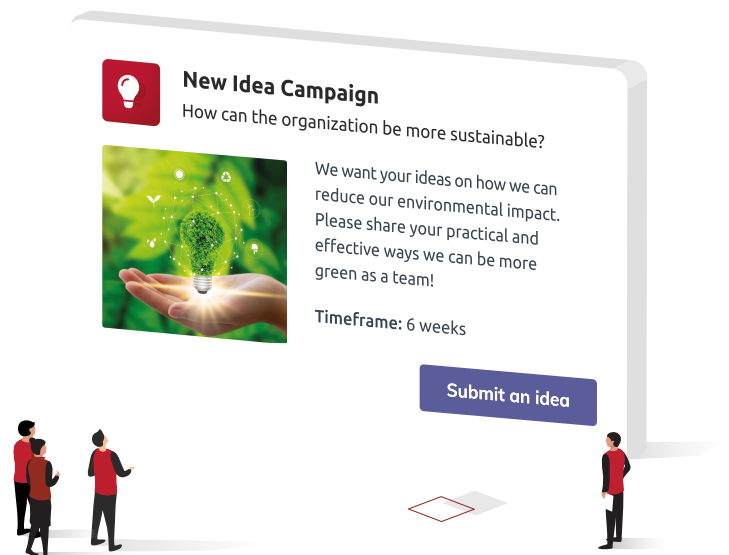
New Idea Campaign
How can the organization be more sustainable?

We want your ideas on how we can reduce our environmental impact. Please share your practical and effective ways we can be more green as a team!

Timeframe: 6 weeks

Submit an idea